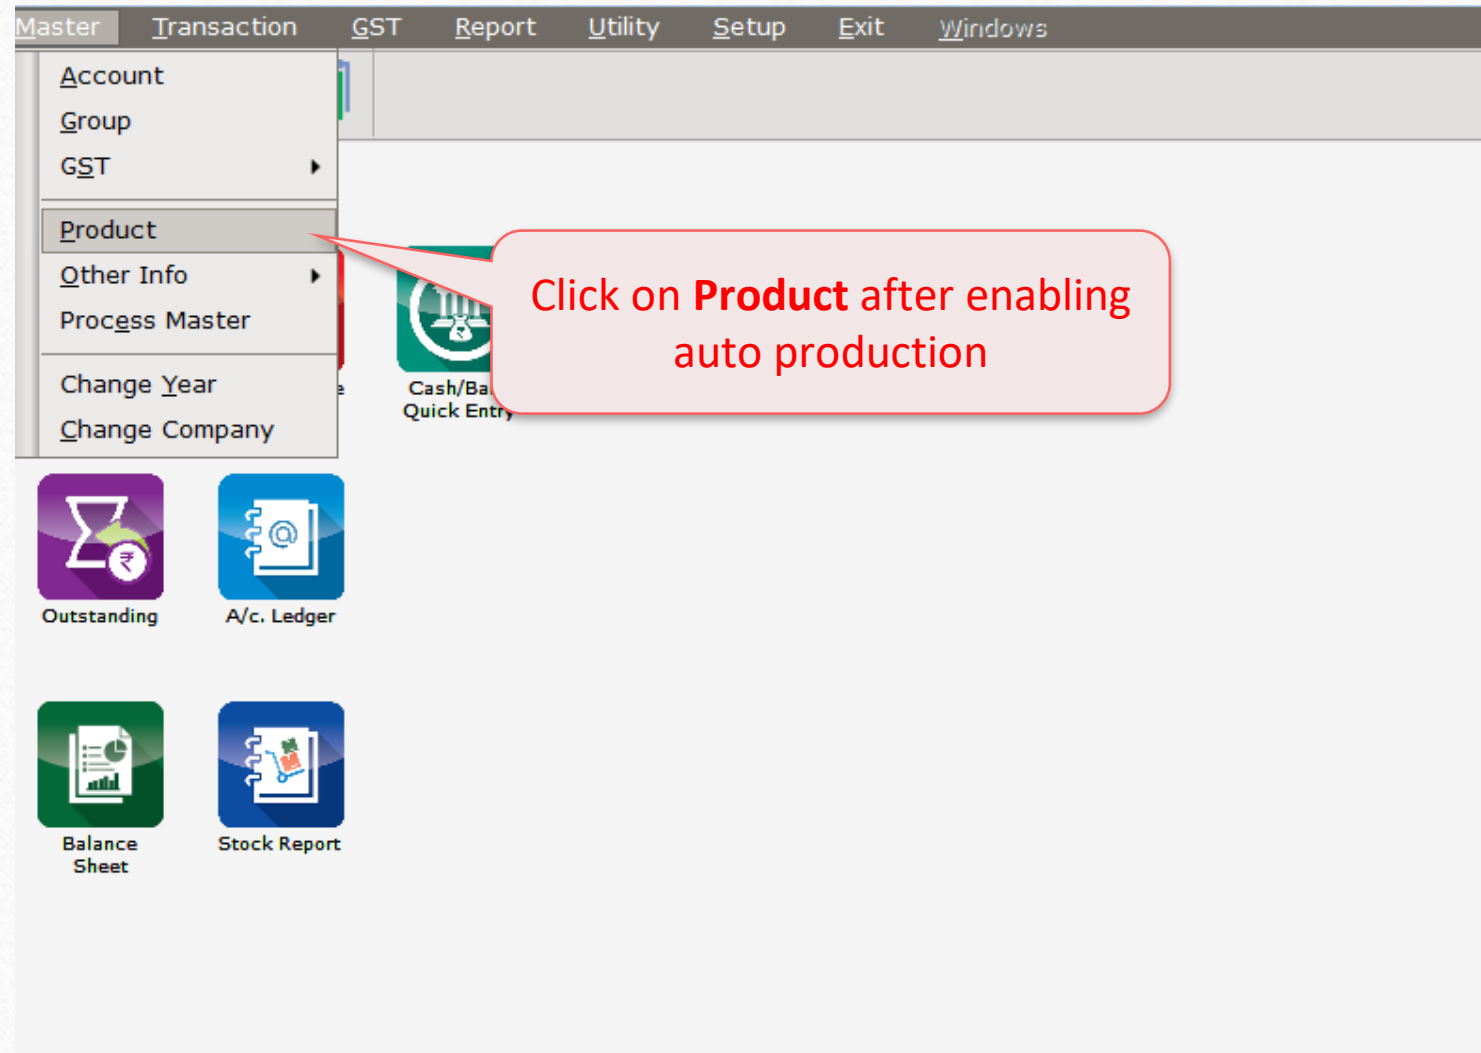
Master Transaction GST Report Utility Setup Exit Windows

Account
Group
GST
Product
Other Info
Process Master
Change Year
Change Company

Click on **Product** after enabling auto production

Cash/Ba
Quick Entry

Outstanding
A/c. Ledger
Balance Sheet
Stock Report